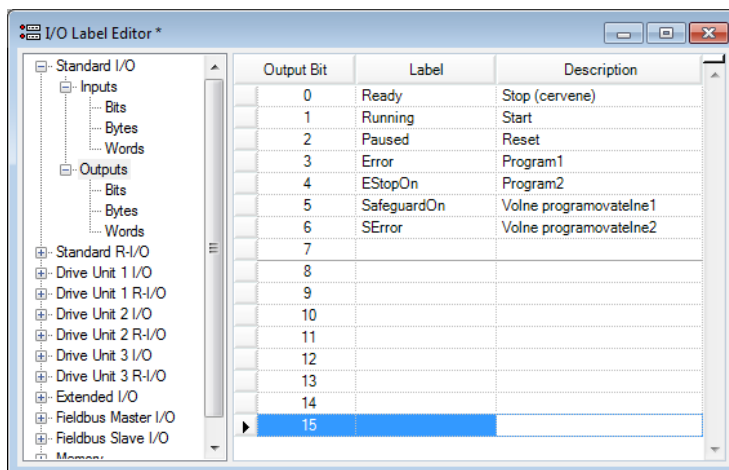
I/O Label Editor *

Standard I/O
Inputs
Bits
Bytes
Words
Outputs
Bits
Bytes
Words
Standard R-I/O
Drive Unit 1 I/O
Drive Unit 1 R-I/O
Drive Unit 2 I/O
Drive Unit 2 R-I/O
Drive Unit 3 I/O
Drive Unit 3 R-I/O
Extended I/O
Fieldbus Master I/O
Fieldbus Slave I/O
Memory

| Output Bit | Label | Description |
|---|---|---|
| 0 | Ready | Stop (cervene) |
| 1 | Running | Start |
| 2 | Paused | Reset |
| 3 | Error | Program1 |
| 4 | EStopOn | Program2 |
| 5 | SafeguardOn | Volne programovatelne1 |
| 6 | SError | Volne programovatelne2 |
| 7 | | |
| 8 | | |
| 9 | | |
| 10 | | |
| 11 | | |
| 12 | | |
| 13 | | |
| 14 | | |
| 15 | | |